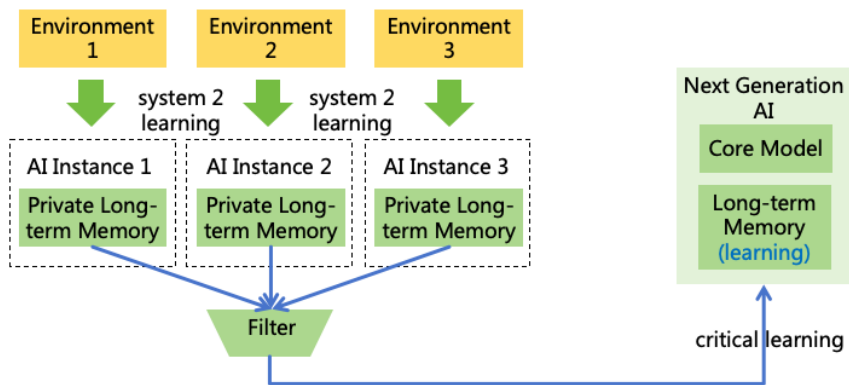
Environment 1

Environment 2

Environment 3

system 2 learning

system 2 learning

AI Instance 1

Private Long-term Memory

AI Instance 2

Private Long-term Memory

AI Instance 3

Private Long-term Memory

Filter

critical learning

Next Generation AI

Core Model

Long-term Memory (learning)